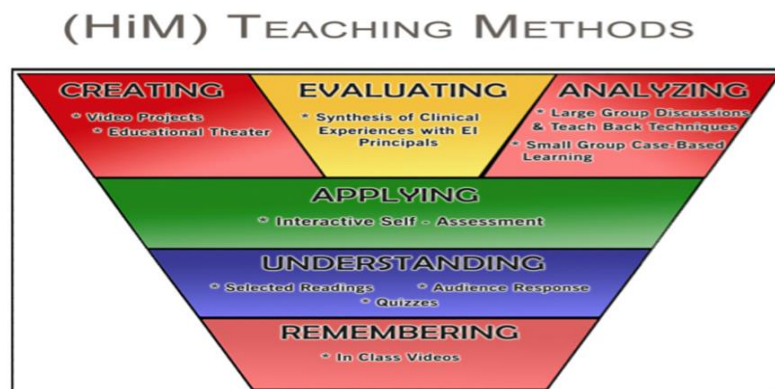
(HiM) TEACHING METHODS

CREATING
* Video Projects
* Educational Theater

EVALUATING
* Synthesis of Clinical Experiences with EI Principals

ANALYZING
* Large Group Discussions & Teach Back Techniques
* Small Group Case-Based Learning

APPLYING
* Interactive Self - Assessment

UNDERSTANDING
* Selected Readings * Audience Response
* Quizzes

REMEMBERING
* In Class Videos